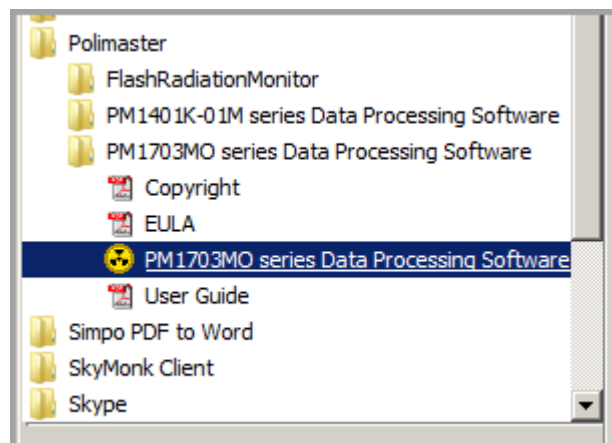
Polimaster
FlashRadiationMonitor
PM1401K-01M series Data Processing Software
PM1703MO series Data Processing Software
Copyright
EULA
PM1703MO series Data Processing Software
User Guide
Simpo PDF to Word
SkyMonk Client
Skype